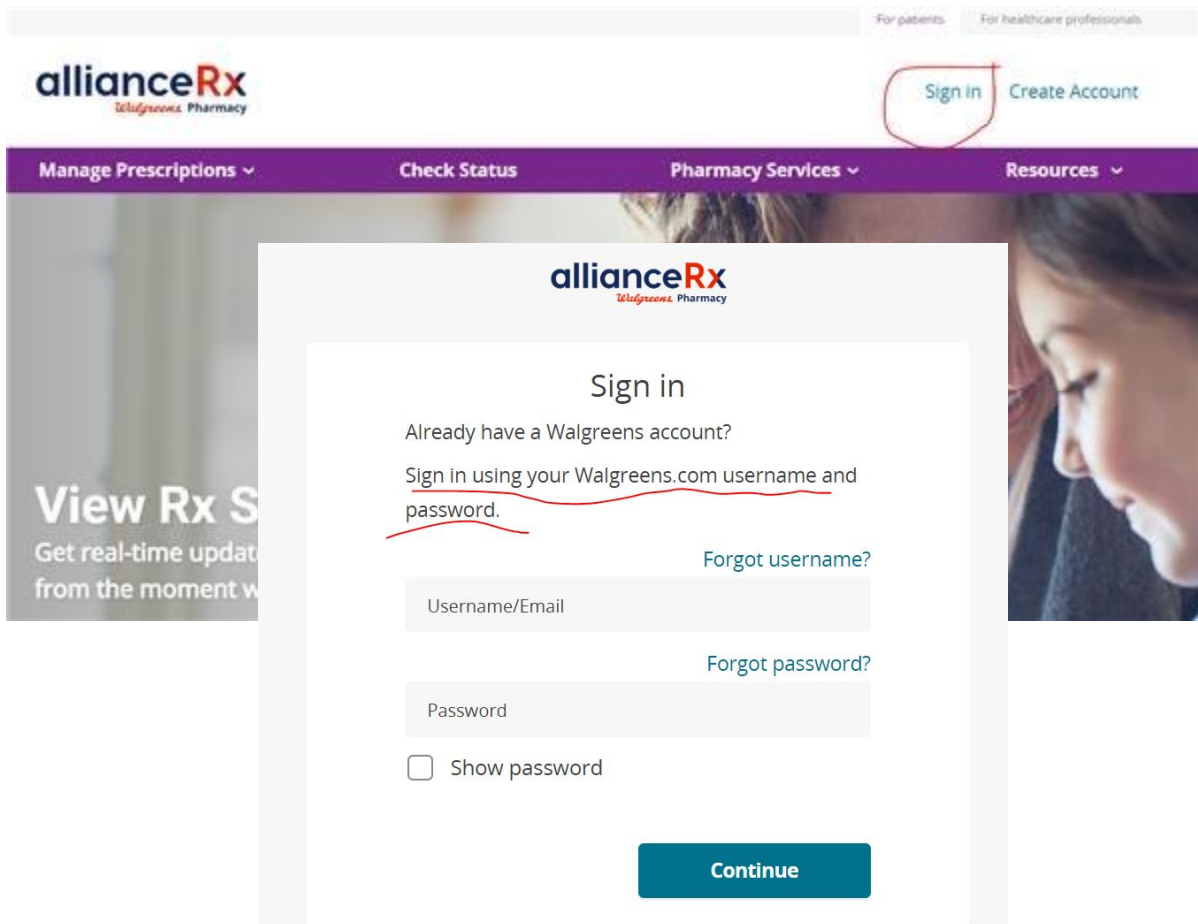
For patients For healthcare professionals

allianceRx
Walgreens Pharmacy

Sign in Create Account

Manage Prescriptions Check Status Pharmacy Services Resources

View Rx S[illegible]
Get real-time updat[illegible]
from the moment w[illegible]

allianceRx
Walgreens Pharmacy

Sign in

Already have a Walgreens account?

Sign in using your Walgreens.com username and password.

Forgot username?

Username/Email

Forgot password?

Password

Show password

Continue